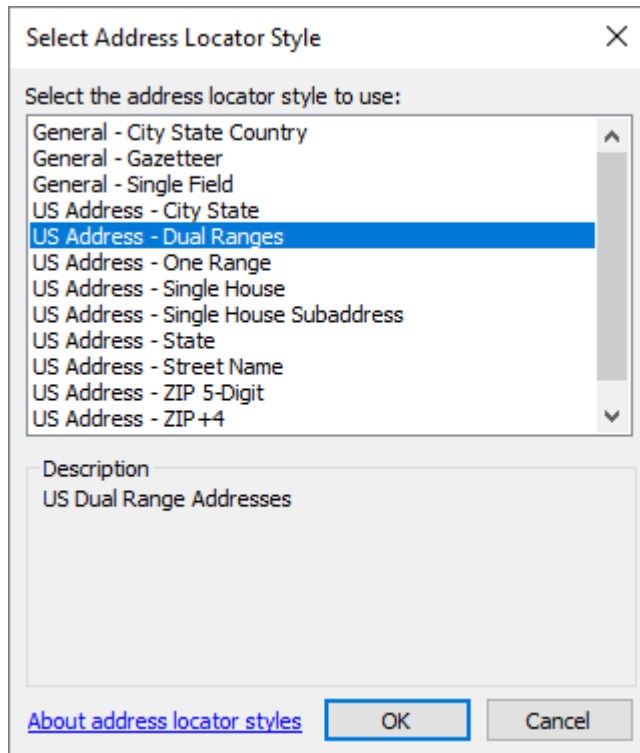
Select Address Locator Style

×

Select the address locator style to use:

General - City State Country
General - Gazetteer
General - Single Field
US Address - City State
US Address - Dual Ranges
US Address - One Range
US Address - Single House
US Address - Single House Subaddress
US Address - State
US Address - Street Name
US Address - ZIP 5-Digit
US Address - ZIP+4

Description
US Dual Range Addresses

About address locator styles

OK

Cancel